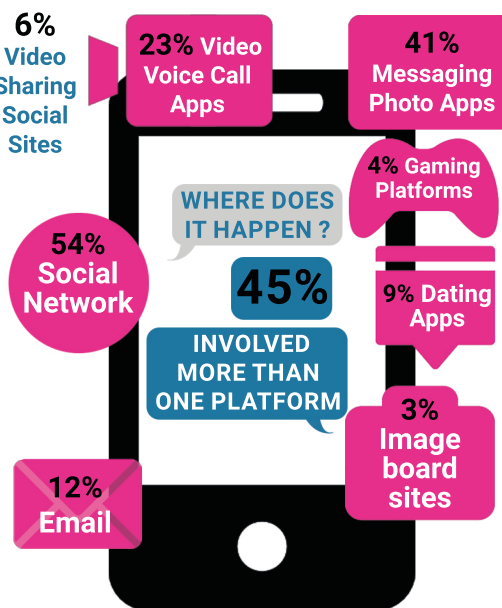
6% Video Sharing Social Sites

23% Video Voice Call Apps

41% Messaging Photo Apps

4% Gaming Platforms

WHERE DOES IT HAPPEN ?

54% Social Network

45%

9% Dating Apps

INVOLVED MORE THAN ONE PLATFORM

3% Image board sites

12% Email